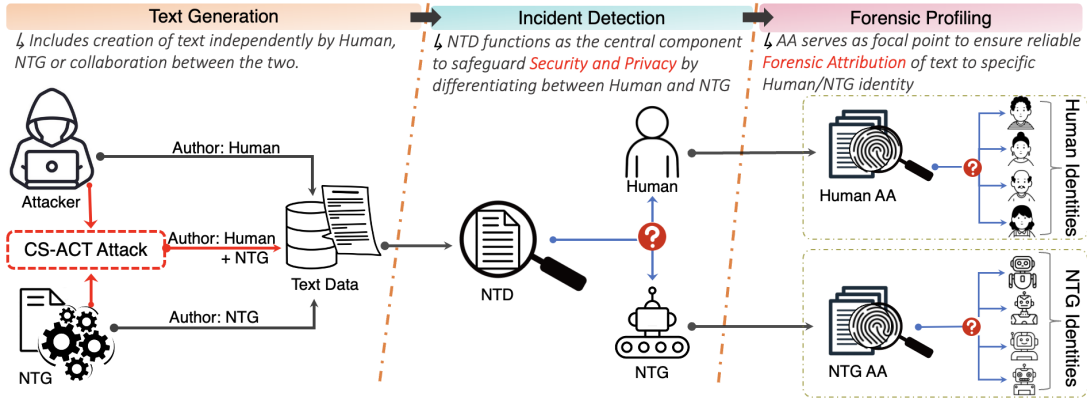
Text Generation

↳ Includes creation of text independently by Human, NTG or collaboration between the two.

Incident Detection

↳ NTD functions as the central component to safeguard Security and Privacy by differentiating between Human and NTG

Forensic Profiling

↳ AA serves as focal point to ensure reliable Forensic Attribution of text to specific Human/NTG identity

Attacker

Author: Human

CS-ACT Attack

Author: Human + NTG

NTG

Author: NTG

Text Data

NTD

Human

NTG

Human AA

Human Identities

NTG AA

NTG Identities